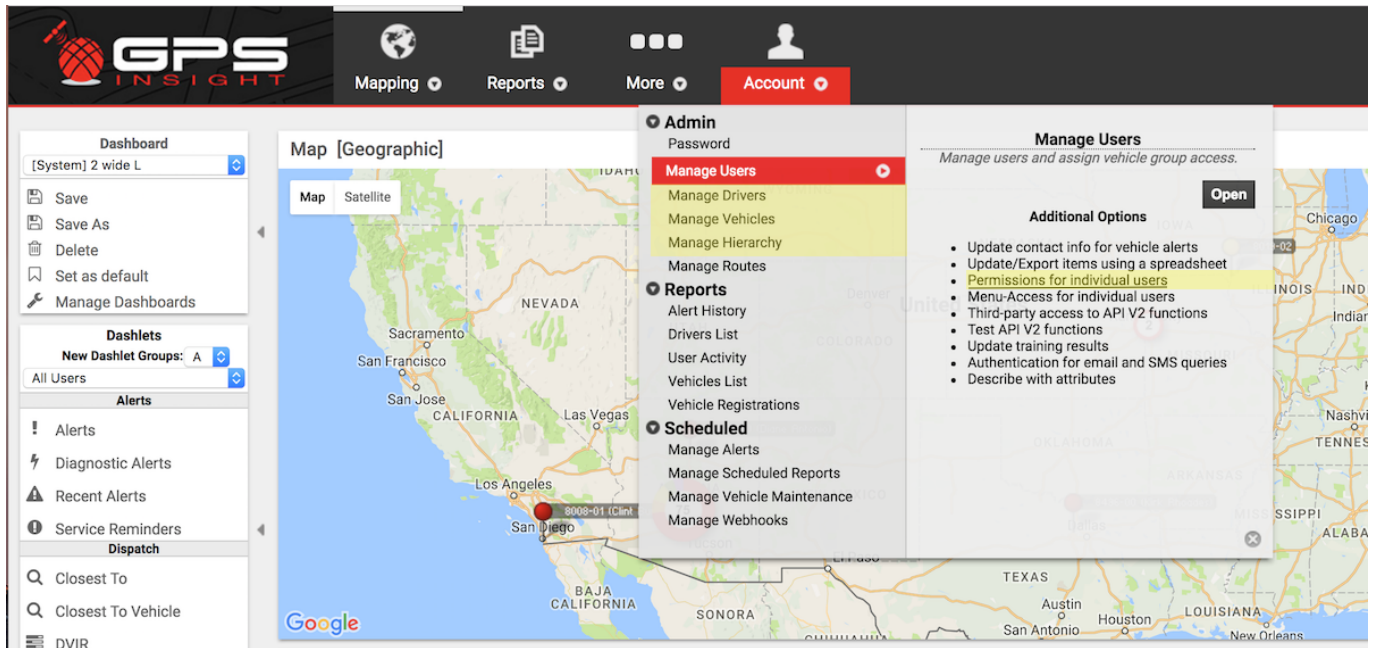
GPS INSIGHT

Mapping
Reports
More
Account

Dashboard
[System] 2 wide L
Save
Save As
Delete
Set as default
Manage Dashboards

Dashlets
New Dashlet Groups: A
All Users
Alerts
Alerts
Diagnostic Alerts
Recent Alerts
Service Reminders
Dispatch
Closest To
Closest To Vehicle
DVIR

Map [Geographic]
Map Satellite

Admin
Password
Manage Users
Manage Drivers
Manage Vehicles
Manage Hierarchy
Manage Routes
Reports
Alert History
Drivers List
User Activity
Vehicles List
Vehicle Registrations
Scheduled
Manage Alerts
Manage Scheduled Reports
Manage Vehicle Maintenance
Manage Webhooks

Manage Users
Manage users and assign vehicle group access.
Open
Additional Options
• Update contact info for vehicle alerts
• Update/Export items using a spreadsheet
• Permissions for individual users
• Menu-Access for individual users
• Third-party access to API V2 functions
• Test API V2 functions
• Update training results
• Authentication for email and SMS queries
• Describe with attributes

NEVADA
Sacramento
San Francisco
San Jose
CALIFORNIA
Las Vegas
Los Angeles
San Diego
8008-01 (Clint
BAJA CALIFORNIA
SONORA
El Paso
TEXAS
Austin
San Antonio
Houston
LOUISIANA
New Orleans
Chicago
IOWA
IND
Indian
Nashvi
TENNES
MISSISSIPPI
ALABA
Denver
COLORADO
OKLAHOMA
ARKANSAS
Dallas
Google